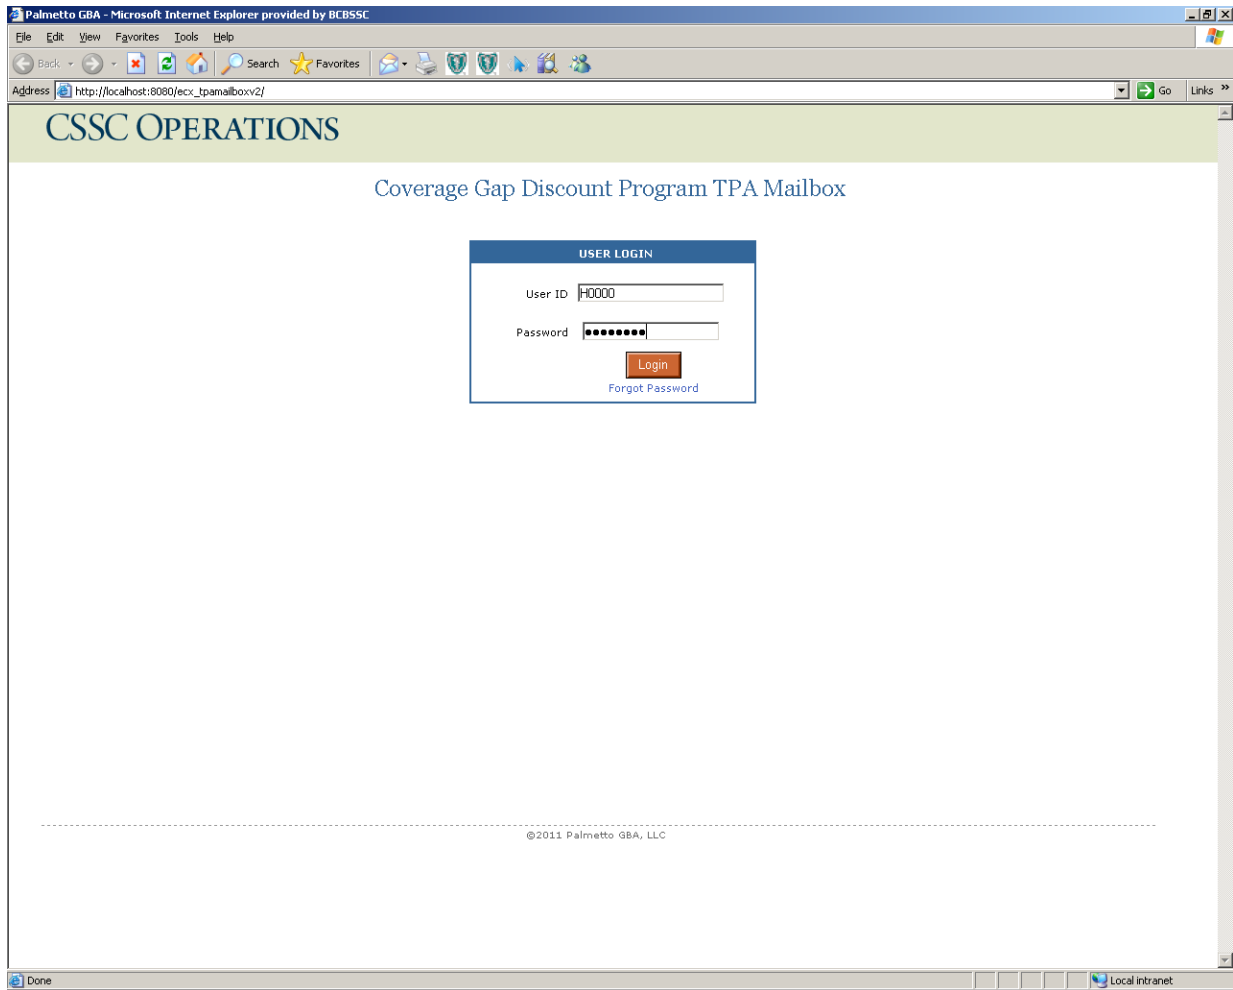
Palmetto GBA - Microsoft Internet Explorer provided by BCBSSC

File Edit View Favorites Tools Help

Back Search Favorites

Address http://localhost:8080/ecx_tpamailboxv2/

Go Links »

CSSC OPERATIONS

Coverage Gap Discount Program TPA Mailbox

USER LOGIN

User ID H0000

Password ●●●●●●●●●

Login

Forgot Password

©2011 Palmetto GBA, LLC

Done

Local intranet